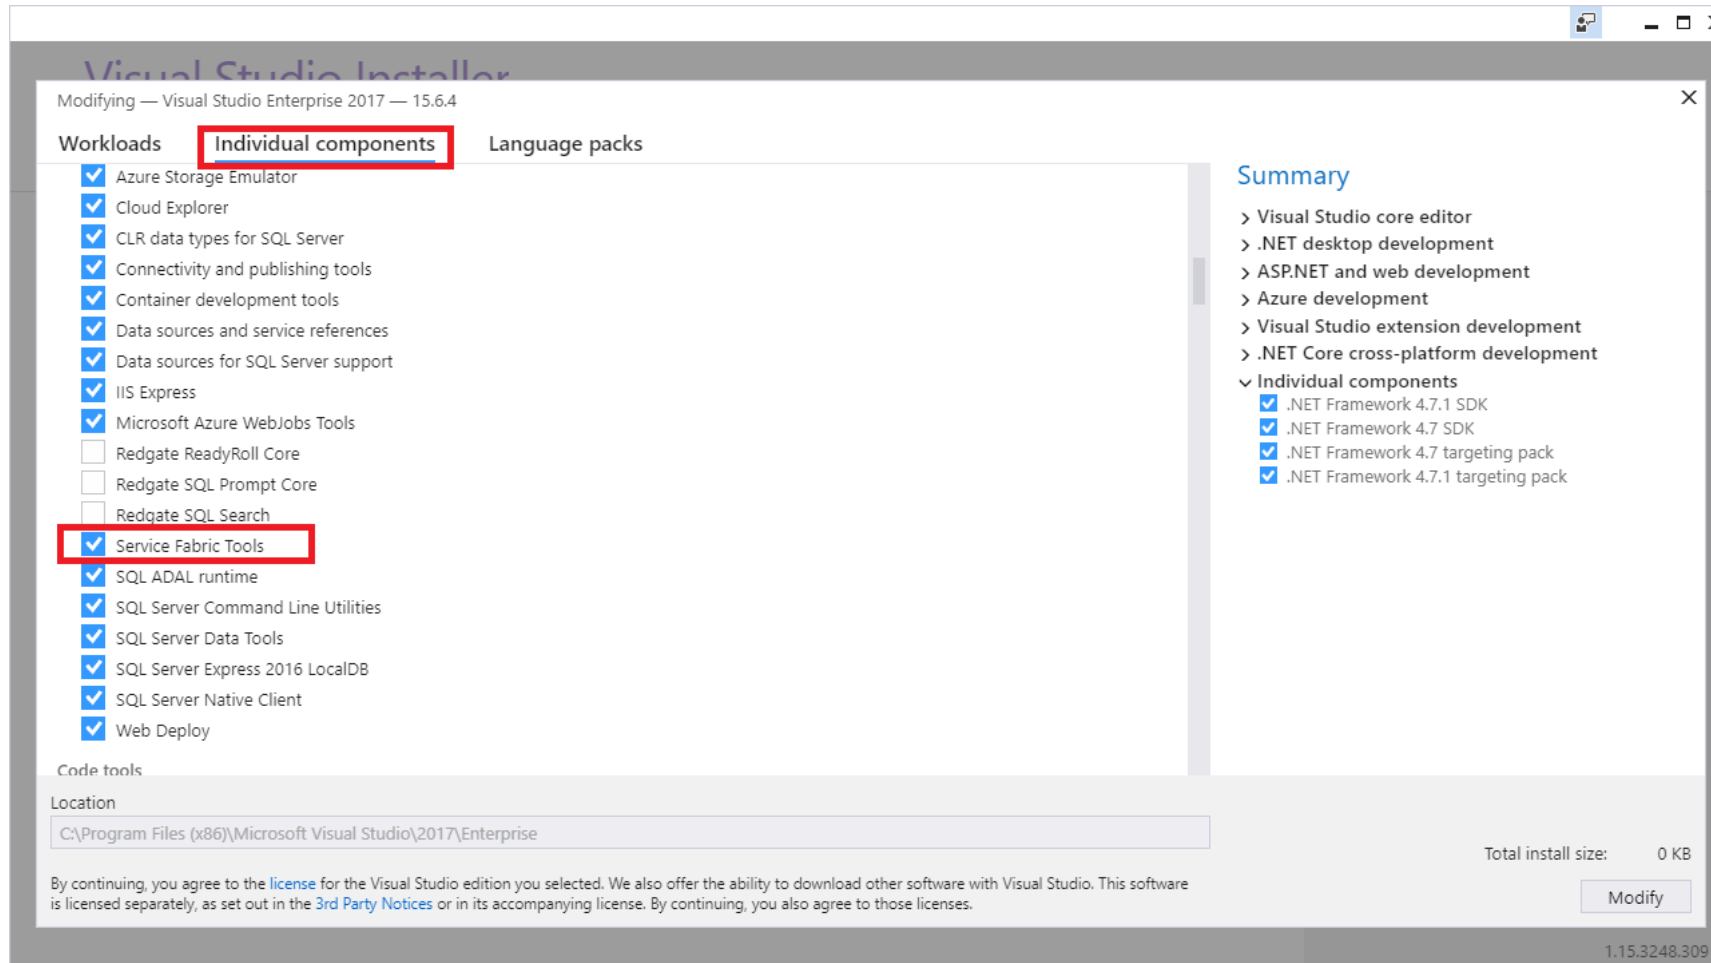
Visual Studio Installer

Modifying — Visual Studio Enterprise 2017 — 15.6.4

Workloads Individual components Language packs

Azure Storage Emulator
Cloud Explorer
CLR data types for SQL Server
Connectivity and publishing tools
Container development tools
Data sources and service references
Data sources for SQL Server support
IIS Express
Microsoft Azure WebJobs Tools
Redgate ReadyRoll Core
Redgate SQL Prompt Core
Redgate SQL Search
Service Fabric Tools
SQL ADAL runtime
SQL Server Command Line Utilities
SQL Server Data Tools
SQL Server Express 2016 LocalDB
SQL Server Native Client
Web Deploy

Code tools

Summary
Visual Studio core editor
.NET desktop development
ASP.NET and web development
Azure development
Visual Studio extension development
.NET Core cross-platform development
Individual components
.NET Framework 4.7.1 SDK
.NET Framework 4.7 SDK
.NET Framework 4.7 targeting pack
.NET Framework 4.7.1 targeting pack

Location
C:\Program Files (x86)\Microsoft Visual Studio\2017\Enterprise

By continuing, you agree to the license for the Visual Studio edition you selected. We also offer the ability to download other software with Visual Studio. This software is licensed separately, as set out in the 3rd Party Notices or in its accompanying license. By continuing, you also agree to those licenses.

Total install size: 0 KB

Modify

1.15.3248.309